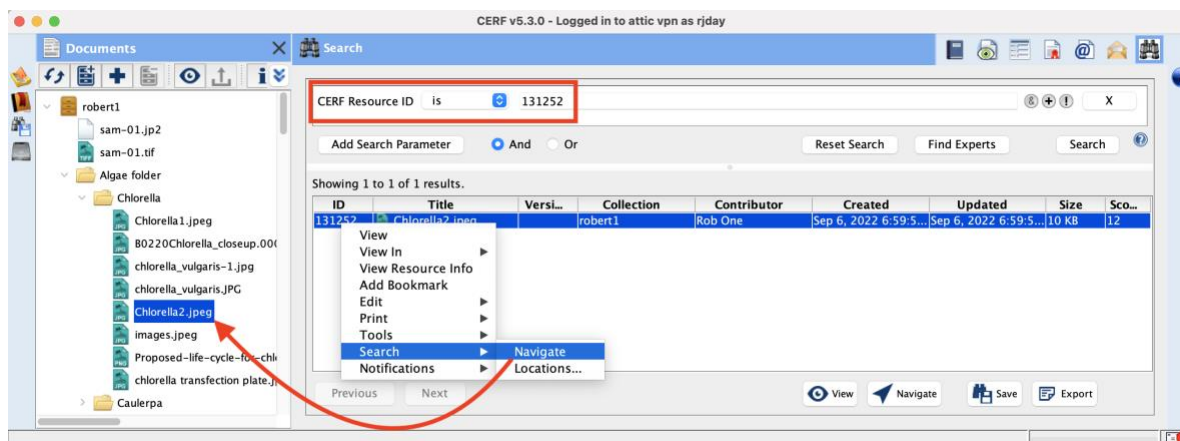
CERF v5.3.0 - Logged in to attic vpn as rjday

Documents

robert1
sam-01.jp2
sam-01.tif
Algae folder
Chlorella
Chlorella1.jpeg
B0220Chlorella_closeup.00(
chlorella_vulgaris-1.jpg
chlorella_vulgaris.JPG
Chlorella2.jpeg
images.jpeg
Proposed-life-cycle-for-chl
chlorella transfection plate.j
Caulerpa

Search

CERF Resource ID is 131252 X

Add Search Parameter And Or Reset Search Find Experts Search

Showing 1 to 1 of 1 results.

| ID | Title | Versi... | Collection | Contributor | Created | Updated | Size | Sco... |
|---|---|---|---|---|---|---|---|---|
| 131252 | Chlorella2.jpeg | | robert1 | Rob One | Sep 6, 2022 6:59:5... | Sep 6, 2022 6:59:5... | 10 KB | 12 |

View
View In
View Resource Info
Add Bookmark
Edit
Print
Tools
Search
Notifications

Navigate
Locations...

Previous Next

View Navigate Save Export